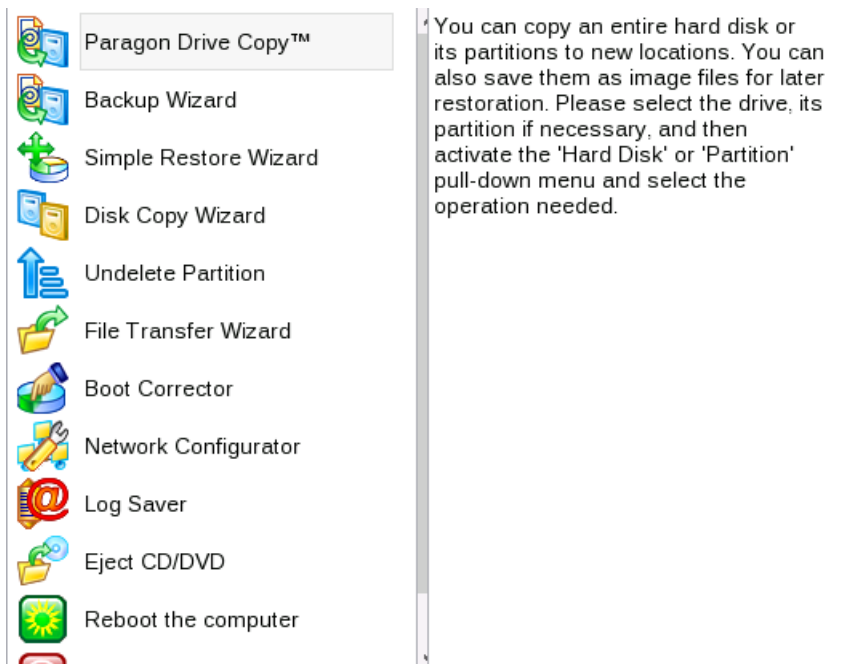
Paragon Drive Copy™
Backup Wizard
Simple Restore Wizard
Disk Copy Wizard
Undelete Partition
File Transfer Wizard
Boot Corrector
Network Configurator
Log Saver
Eject CD/DVD
Reboot the computer

You can copy an entire hard disk or its partitions to new locations. You can also save them as image files for later restoration. Please select the drive, its partition if necessary, and then activate the 'Hard Disk' or 'Partition' pull-down menu and select the operation needed.